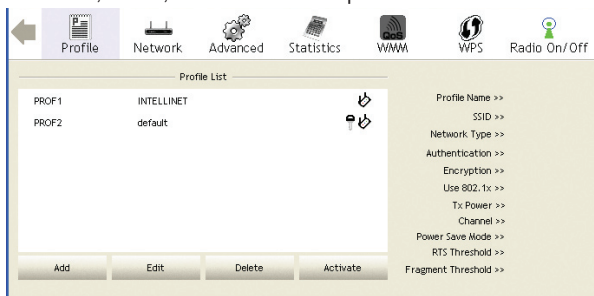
Profile Network Advanced Statistics WMM WPS Radio On/Off

Profile List

| | |
|---|---|
| PROF1 | INTELLINET |
| PROF2 | default |

Add Edit Delete Activate

Profile Name >>
SSID >>
Network Type >>
Authentication >>
Encryption >>
Use 802.1x >>
Tx Power >>
Channel >>
Power Save Mode >>
RTS Threshold >>
Fragment Threshold >>